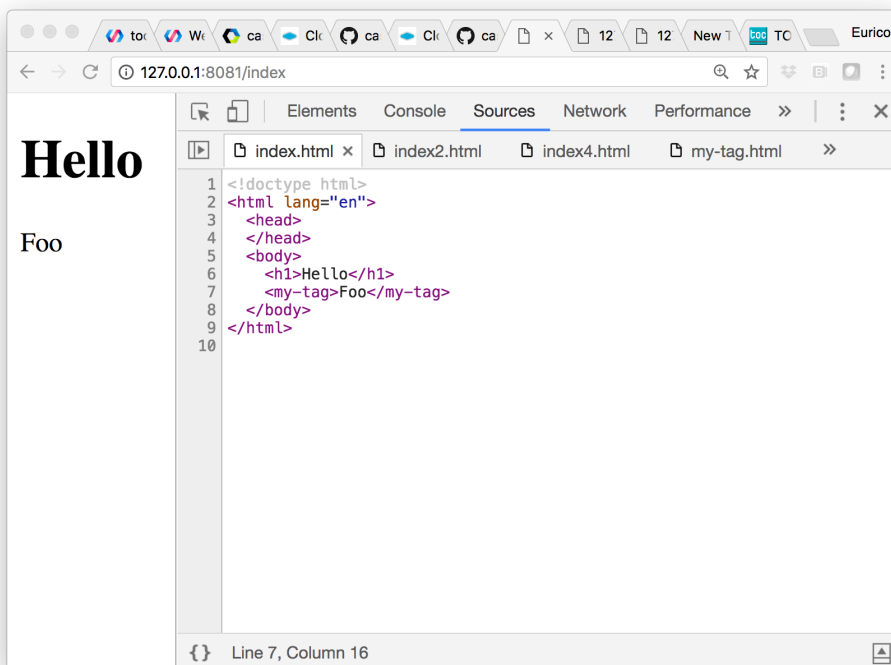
to We ca Clo ca Clo ca × 12 12 New T TOC TO Eurico

127.0.0.1:8081/index

Elements Console Sources Network Performance »

index.html × index2.html index4.html my-tag.html »

# Hello

Foo

1 <!doctype html>
2 <html lang="en">
3 <head>
4 </head>
5 <body>
6 <h1>Hello</h1>
7 <my-tag>Foo</my-tag>
8 </body>
9 </html>
10

{} Line 7, Column 16